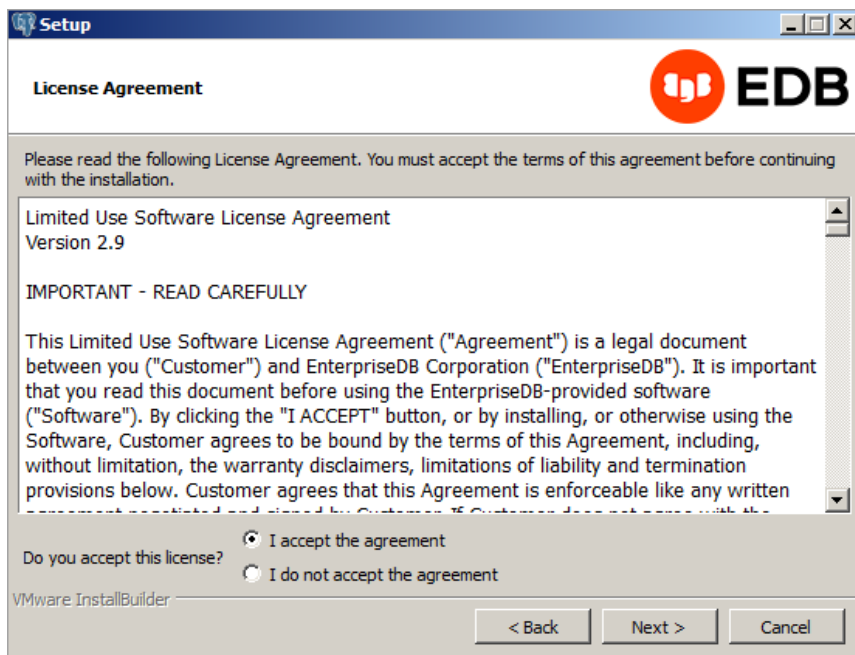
Setup

License Agreement

EDB

Please read the following License Agreement. You must accept the terms of this agreement before continuing with the installation.

Limited Use Software License Agreement
Version 2.9

IMPORTANT - READ CAREFULLY

This Limited Use Software License Agreement ("Agreement") is a legal document between you ("Customer") and EnterpriseDB Corporation ("EnterpriseDB"). It is important that you read this document before using the EnterpriseDB-provided software ("Software"). By clicking the "I ACCEPT" button, or by installing, or otherwise using the Software, Customer agrees to be bound by the terms of this Agreement, including, without limitation, the warranty disclaimers, limitations of liability and termination provisions below. Customer agrees that this Agreement is enforceable like any written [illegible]

Do you accept this license?
I accept the agreement
I do not accept the agreement

VMware InstallBuilder

< Back
Next >
Cancel